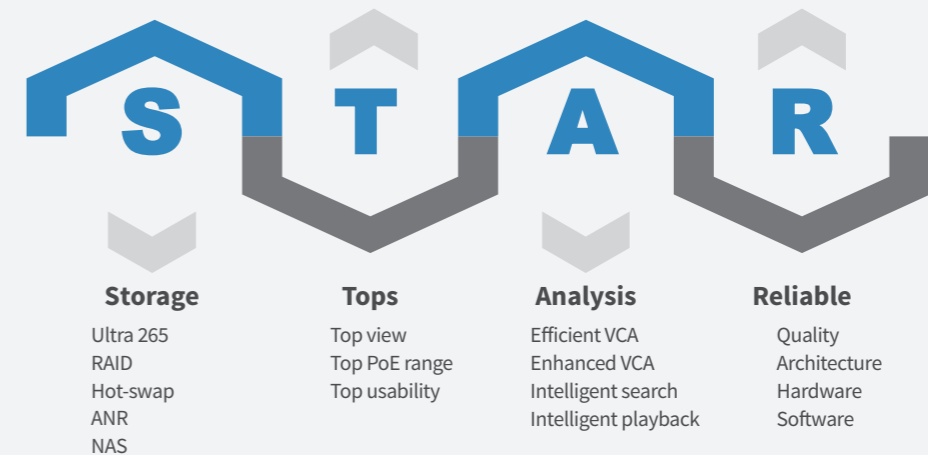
S T A R

Storage
Ultra 265
RAID
Hot-swap
ANR
NAS

Tops
Top view
Top PoE range
Top usability

Analysis
Efficient VCA
Enhanced VCA
Intelligent search
Intelligent playback

Reliable
Quality
Architecture
Hardware
Software